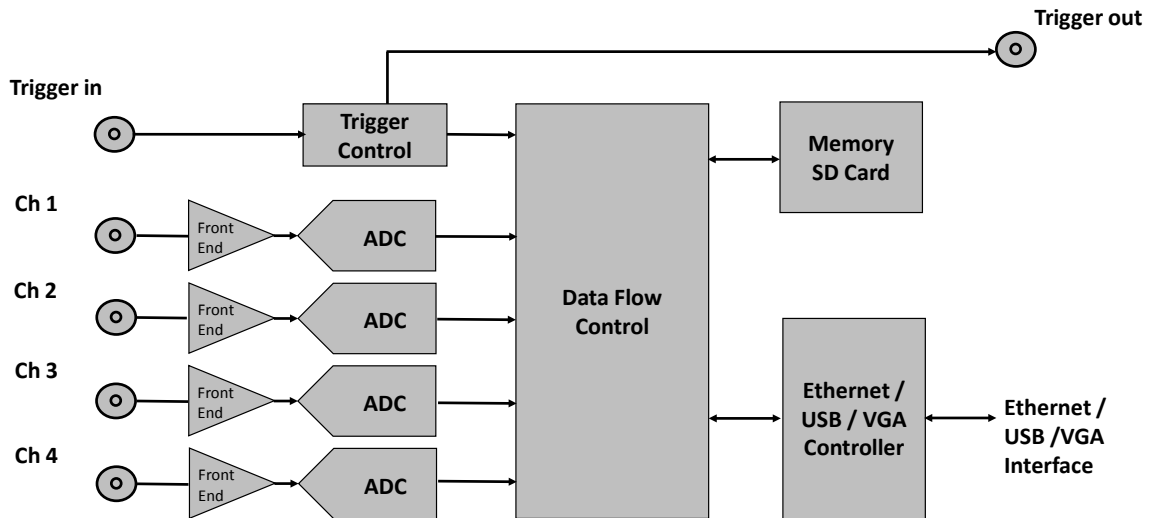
Trigger out

Trigger in

Trigger Control

Memory SD Card

Ch 1

Front End

ADC

Ch 2

Front End

ADC

Data Flow Control

Ch 3

Front End

ADC

Ethernet / USB / VGA Controller

Ethernet / USB /VGA Interface

Ch 4

Front End

ADC